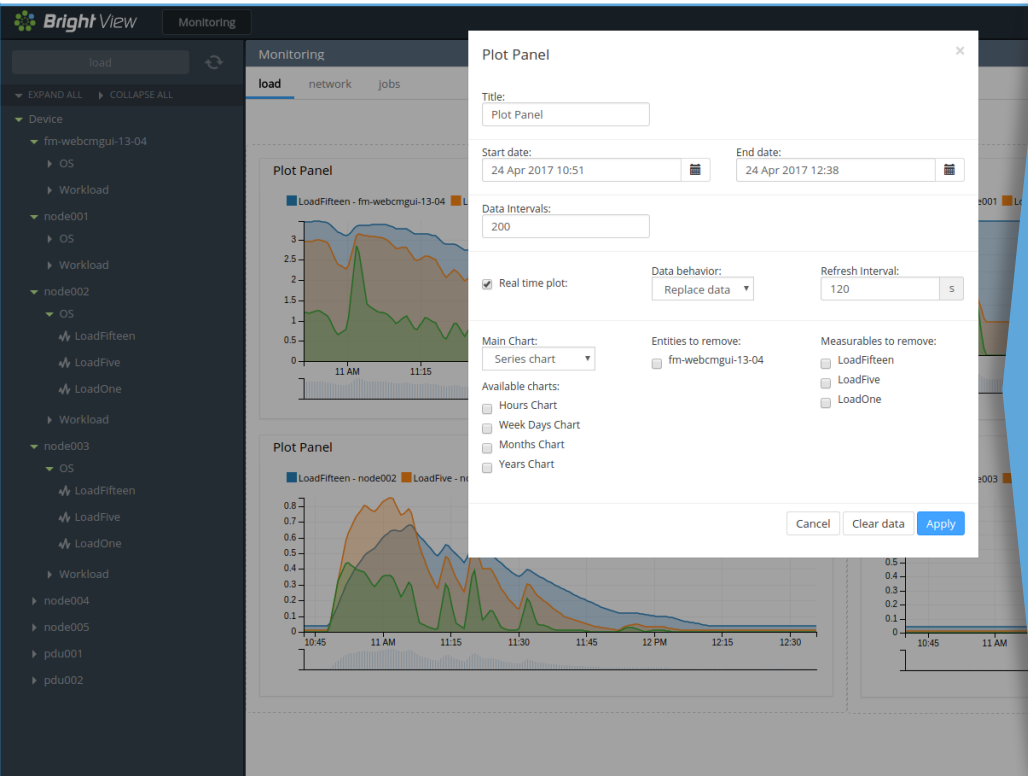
Bright View Monitoring

load

EXPAND ALL COLLAPSE ALL

Device
fm-webcmgui-13-04
OS
Workload
node001
OS
Workload
node002
OS
LoadFifteen
LoadFive
LoadOne
Workload
node003
OS
LoadFifteen
LoadFive
LoadOne
Workload
node004
node005
pdu001
pdu002

Monitoring
load network jobs

Plot Panel
LoadFifteen - fm-webcmgui-13-04
3
2.5
2
1.5
1
0.5
0
11 AM
11:15

Plot Panel
LoadFifteen - node002 LoadFive - no
0.8
0.7
0.6
0.5
0.4
0.3
0.2
0.1
0
10:45 11 AM 11:15 11:30 11:45 12 PM 12:15 12:30

node001
node003
0.5
0.4
0.3
0.2
0.1
0
10:45 11 AM

Plot Panel ×

Title:
Plot Panel

Start date:
24 Apr 2017 10:51
End date:
24 Apr 2017 12:38

Data Intervals:
200

Real time plot:
Data behavior:
Replace data
Refresh Interval:
120 s

Main Chart:
Series chart
Available charts:
Hours Chart
Week Days Chart
Months Chart
Years Chart

Entities to remove:
fm-webcmgui-13-04

Measurables to remove:
LoadFifteen
LoadFive
LoadOne

Cancel Clear data Apply